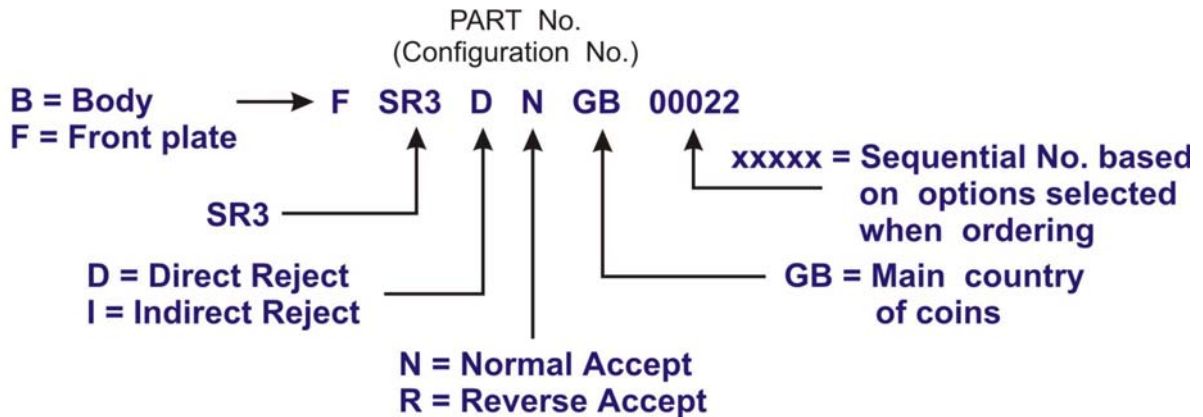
PART No.
(Configuration No.)

B = Body
F = Front plate

F SR3 D N GB 00022

xxxxx = Sequential No. based on options selected when ordering

SR3

D = Direct Reject
I = Indirect Reject

GB = Main country of coins

N = Normal Accept
R = Reverse Accept